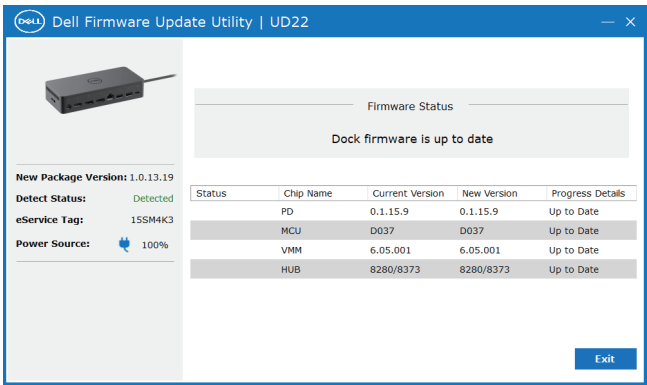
DELL Dell Firmware Update Utility | UD22

— ✕

New Package Version: 1.0.13.19

Detect Status: Detected

eService Tag: 15SM4K3

Power Source: 100%

Firmware Status

Dock firmware is up to date

| Status | Chip Name | Current Version | New Version | Progress Details |
|---|---|---|---|---|
| | PD | 0.1.15.9 | 0.1.15.9 | Up to Date |
| | MCU | D037 | D037 | Up to Date |
| | VMM | 6.05.001 | 6.05.001 | Up to Date |
| | HUB | 8280/8373 | 8280/8373 | Up to Date |

Exit